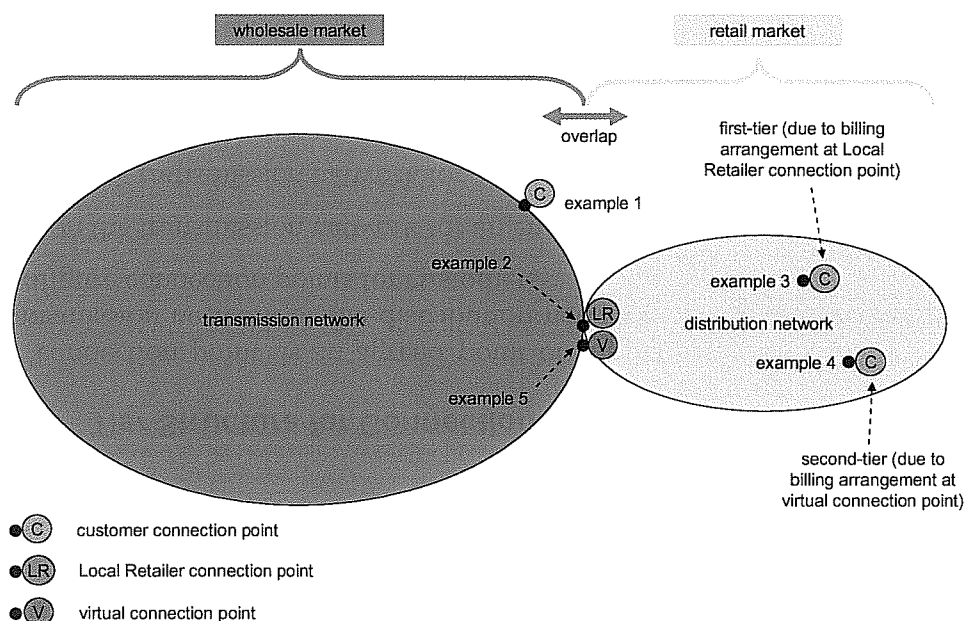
wholesale market

retail market

overlap

first-tier (due to billing arrangement at Local Retailer connection point)

C

example 1

example 2

example 3

C

LR

transmission network

distribution network

V

example 4

C

example 5

second-tier (due to billing arrangement at virtual connection point)

C customer connection point

LR Local Retailer connection point

V virtual connection point